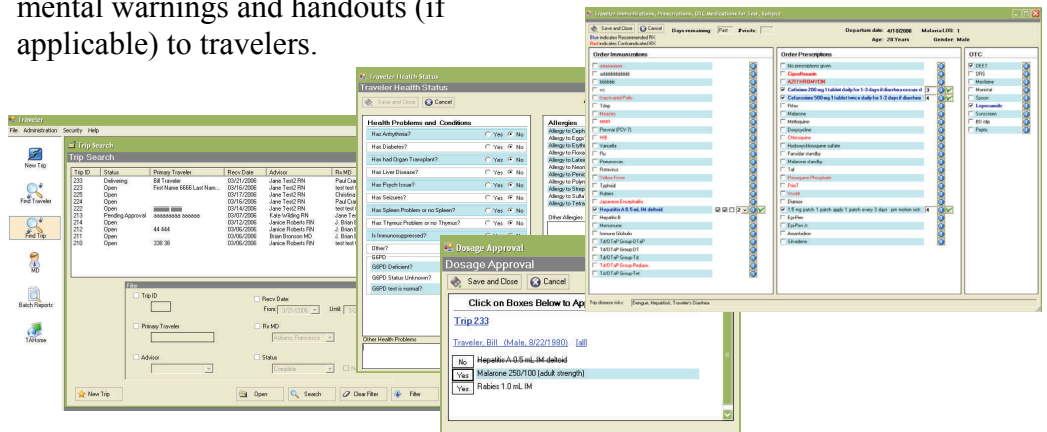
mental warnings and handouts (if applicable) to travelers.

Traveler
File Administration Security Help

Trip Search
Trip Search

New Trip
Find Traveler
Find Trip
MD
Batch Reports
TAHome

| Trip ID | Status | Primary Traveler | Recv Date | Advisor | Rx MD |
|---|---|---|---|---|---|
| 233 | Delivering | Bill Traveler | 03/21/2006 | Jane Test2 RN | Paul Cla |
| 223 | Open | First Name 6666 Last Name | 03/16/2006 | Jane Test2 RN | test test |
| 225 | Open | | 03/17/2006 | Jane Test2 RN | Christina |
| 224 | Open | | 03/16/2006 | Jane Test2 RN | Paul Cla |
| 222 | Open | | 03/16/2006 | Jane Test2 RN | test test |
| 219 | Pending Approval | aaaaaaaaa aaaaaa | 03/07/2006 | Kate Wilding RN | Jane Tes |
| 214 | Open | | 03/12/2006 | Janice Roberts RN | J. Brian |
| 211 | Open | 44 444 | 03/06/2006 | Janice Roberts RN | J. Brian |
| 212 | Open | | 03/06/2006 | Brian Bronson MD | J. Brian |
| 210 | Open | 338 38 | 03/06/2006 | Janice Roberts RN | test test |

Filter
Trip ID
Recv Date
From: 3/21/2006 Until:
Primary Traveler
Rx MD
Advisor
Status
Complete

New Trip Open Search Clear Filter Filter

Traveler Health Status
Traveler Health Status
Save and Close Cancel

Health Problems and Conditions
Has Arrhythmia? Yes No
Has Diabetes? Yes No
Has had Organ Transplant? Yes No
Has Liver Disease? Yes No
Has Psych Issue? Yes No
Has Seizures? Yes No
Has Spleen Problem or no Spleen? Yes No
Has Thymus Problem or no Thymus? Yes No
Is Immunosuppressed?
Other?
G6PD
G6PD Deficient?
G6PD Status Unknown?
G6PD test is normal?
Other Health Problems

Allergies
Allergy to Ceph
Allergy to Eggs
Allergy to Eryth
Allergy to Flouro
Allergy to Latex
Allergy to Neom
Allergy to Penic
Allergy to Polym
Allergy to Strep
Allergy to Sulfa
Allergy to Tetra
Other Allergies

Traveler Immunizations, Prescriptions, OTC Medications for Test, Subject
Save and Close Cancel Days remaining: Past #visits:
Blue indicates Recommended RX
Red indicates Contraindicated RX
Departure date: 4/10/2006 MalariaLOS: 1
Age: 20 Years Gender: Male

Order Immunizations
Hepatitis A 0.5 mL IM deltoid
Hepatitis B
Immune Globulin
Influenza
Japanese Encephalitis
Rabies
Typhoid
Yellow Fever
Varicella
Flu
Pneumovax
Rotavirus
MMR
Tdap

Order Prescriptions
No prescriptions given
Ciprofloxacin
AZITHROMYCIN
Cefixime 200 mg 1 tablet daily for 1-3 days if diarrhea occurs
Cefuroxime 500 mg 1 tablet twice daily for 1-3 days if diarrhea
Malarone
Mefloquine
Doxycycline
Chloroquine
Hydroxychloroquine sulfate
Fansidar standby
Malarone standby
Primaquine Phosphate
1.5 mg patch 1 patch apply 1 patch every 3 days prn motion sick
EpiPen
EpiPen Jr
Acetazolamide

OTC
DEET
ORS
Meclizine
Loperamide
Sunscreen
Pepto

Trip disease risks: Dengue, Hepatitis, Traveler's Diarrhea

Dosage Approval
Dosage Approval
Save and Close Cancel
Click on Boxes Below to Ap
Trip 233
Traveler, Bill (Male, 8/22/1980) [all]
No Hepatitis A 0.5 mL IM deltoid
Yes Malarone 250/100 (adult strength)
Yes Rabies 1.0 mL IM